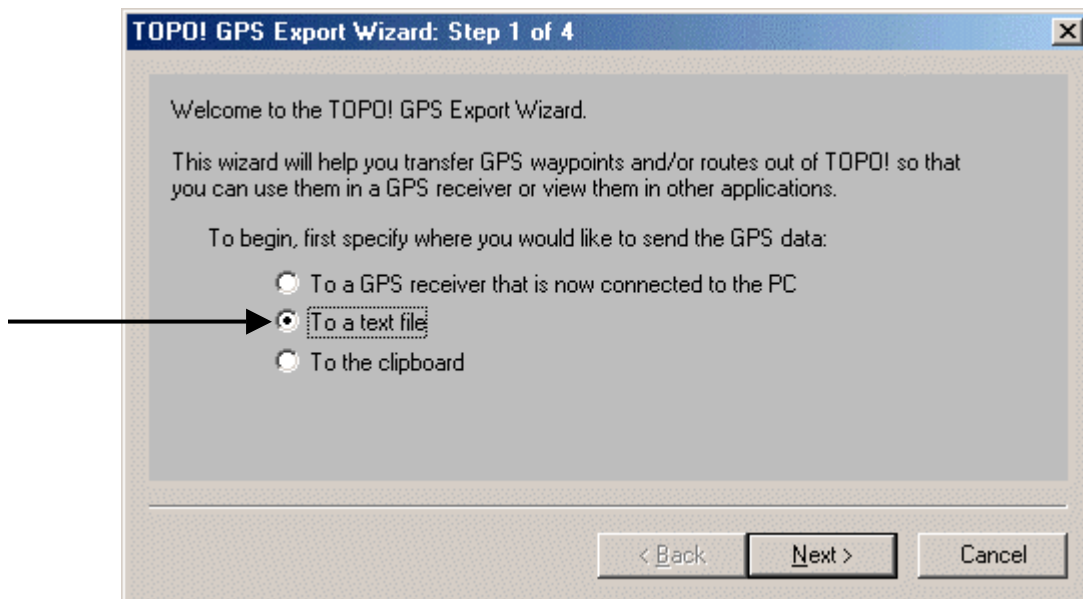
TOPO! GPS Export Wizard: Step 1 of 4

Welcome to the TOPO! GPS Export Wizard.

This wizard will help you transfer GPS waypoints and/or routes out of TOPO! so that you can use them in a GPS receiver or view them in other applications.

To begin, first specify where you would like to send the GPS data:

To a GPS receiver that is now connected to the PC

To a text file

To the clipboard

< Back

Next >

Cancel